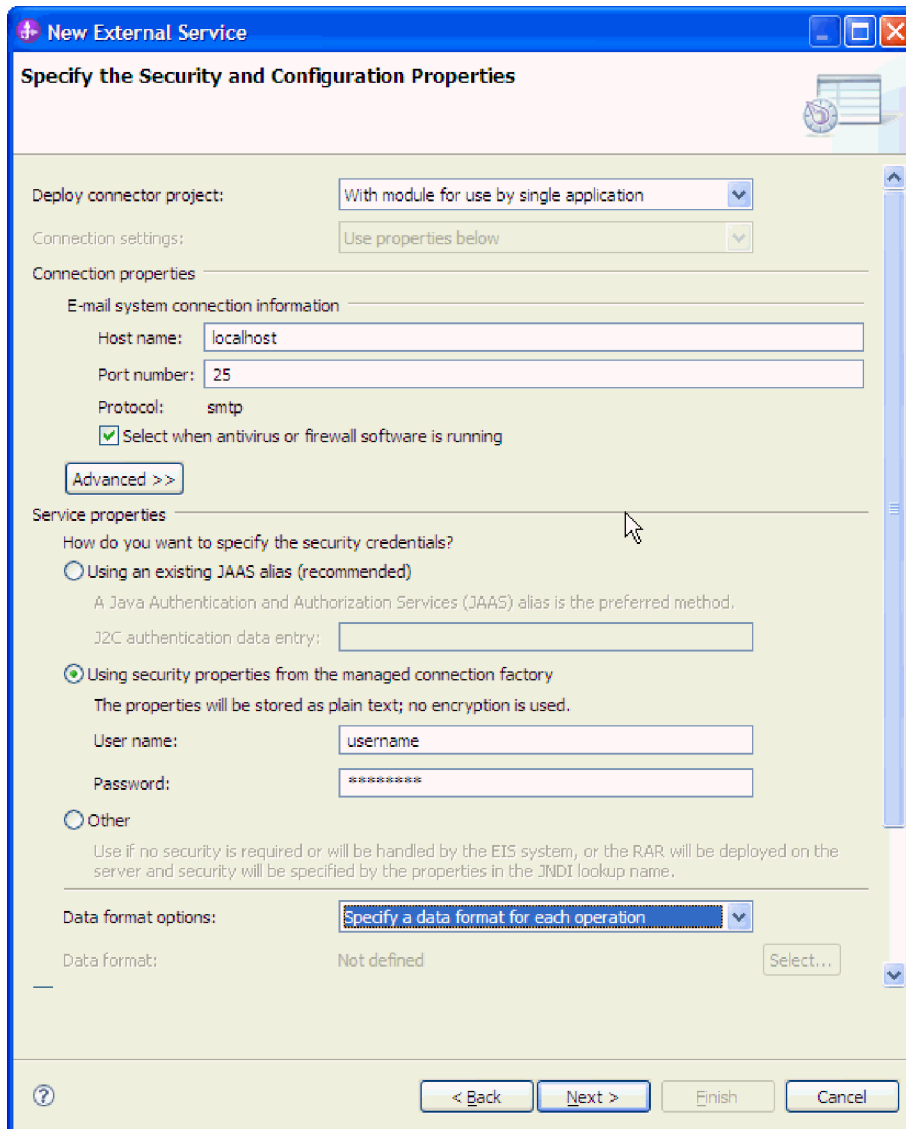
New External Service

Specify the Security and Configuration Properties

Deploy connector project: With module for use by single application

Connection settings: Use properties below

Connection properties

E-mail system connection information

Host name: localhost

Port number: 25

Protocol: smtp

Select when antivirus or firewall software is running

Advanced >>

Service properties

How do you want to specify the security credentials?

Using an existing JAAS alias (recommended)

A Java Authentication and Authorization Services (JAAS) alias is the preferred method.

J2C authentication data entry:

Using security properties from the managed connection factory

The properties will be stored as plain text; no encryption is used.

User name: username

Password: *********

Other

Use if no security is required or will be handled by the EIS system, or the RAR will be deployed on the server and security will be specified by the properties in the JNDI lookup name.

Data format options: Specify a data format for each operation

Data format: Not defined Select...

< Back Next > Finish Cancel